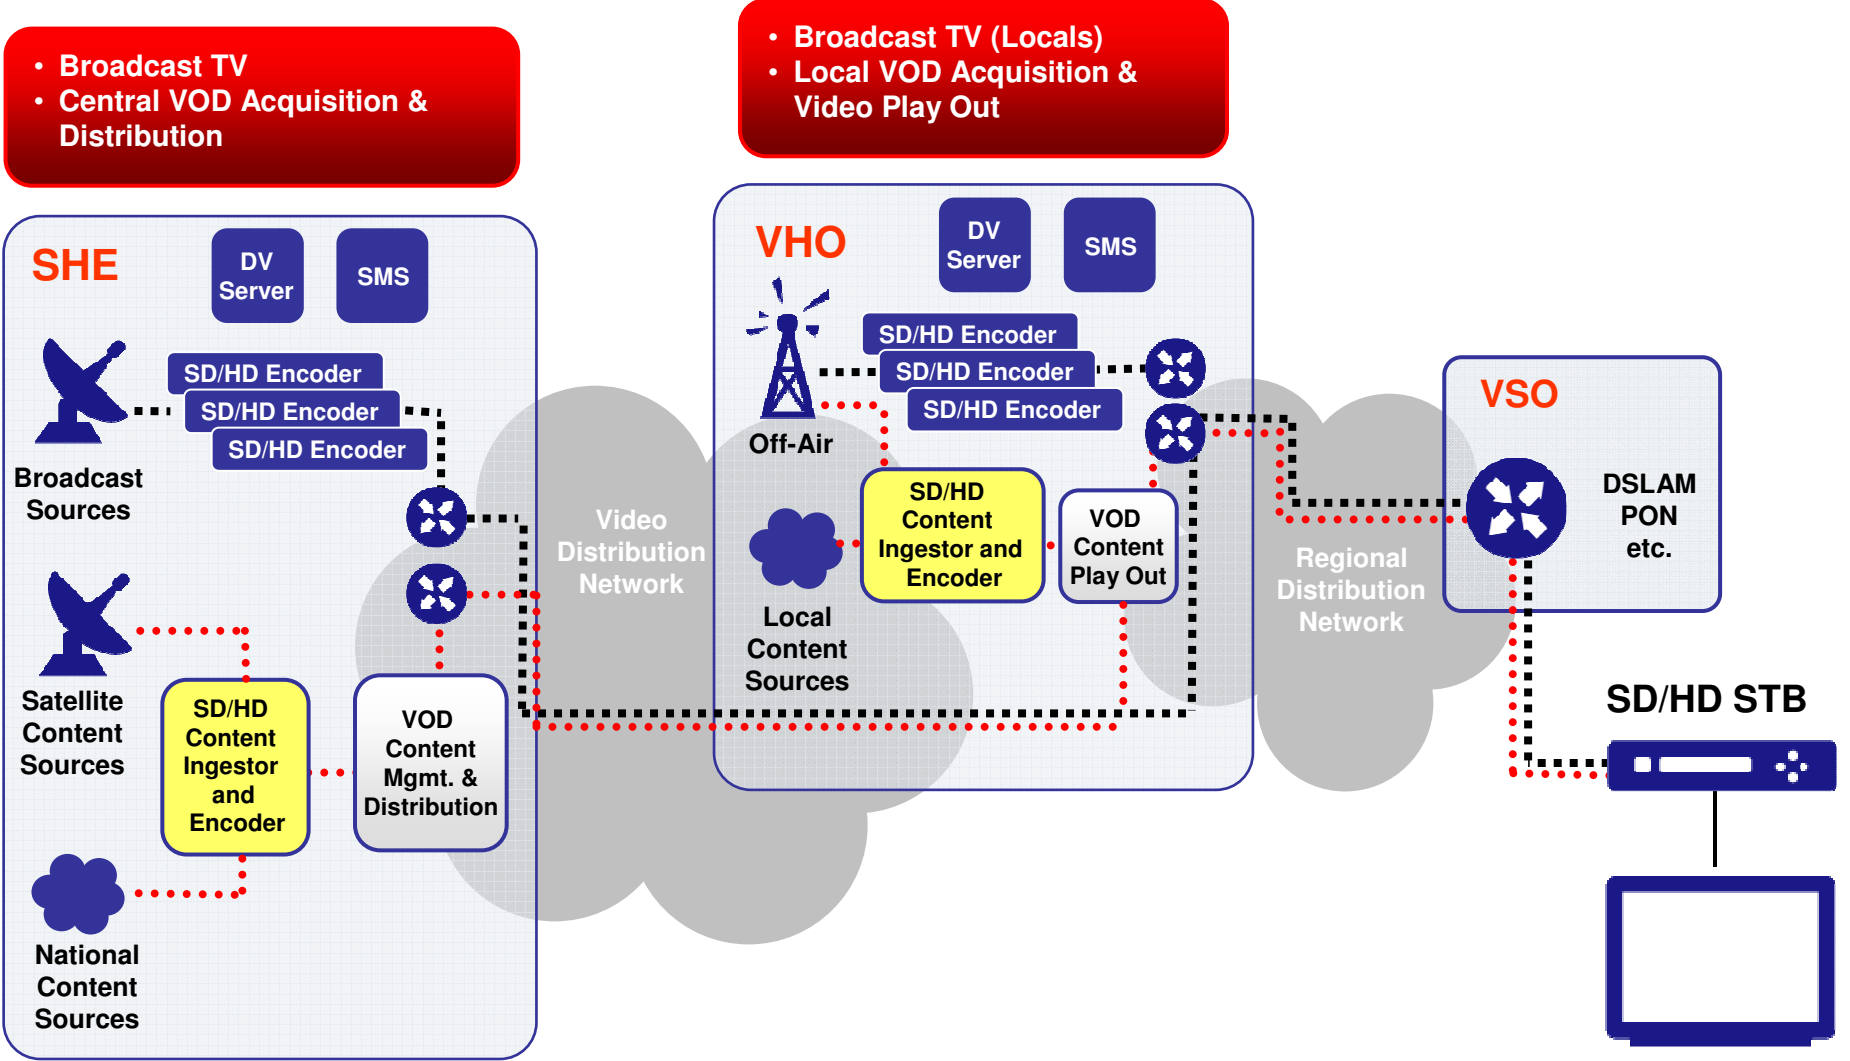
• Broadcast TV
• Central VOD Acquisition & Distribution

• Broadcast TV (Locals)
• Local VOD Acquisition & Video Play Out

SHE

DV Server

SMS

SD/HD Encoder
SD/HD Encoder
SD/HD Encoder

Broadcast Sources

Satellite Content Sources

SD/HD Content Ingestor and Encoder

VOD Content Mgmt. & Distribution

National Content Sources

Video Distribution Network

VHO

DV Server

SMS

SD/HD Encoder
SD/HD Encoder
SD/HD Encoder

Off-Air

SD/HD Content Ingestor and Encoder

VOD Content Play Out

Local Content Sources

Regional Distribution Network

VSO

DSLAM PON etc.

SD/HD STB